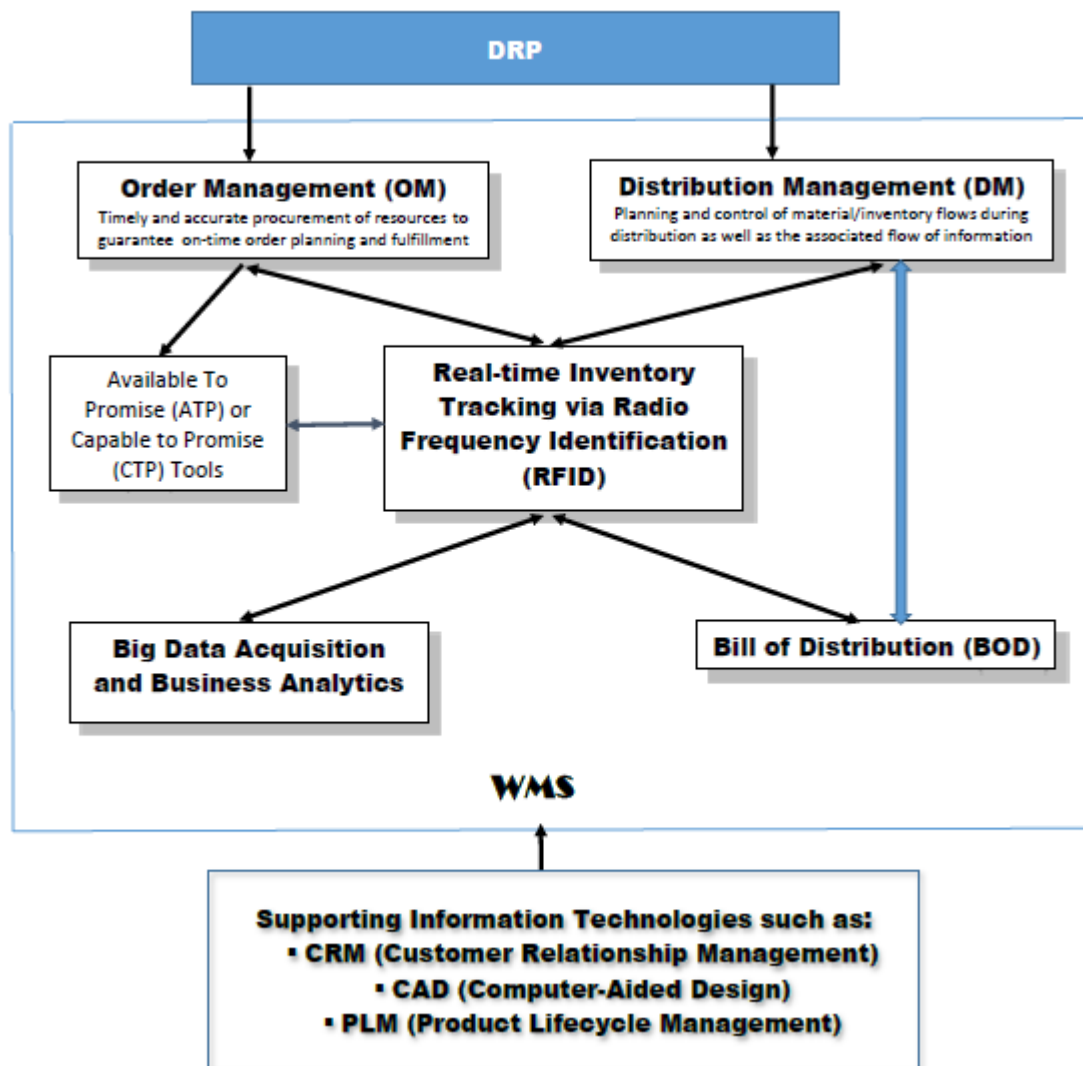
DRP

Order Management (OM)
Timely and accurate procurement of resources to guarantee on-time order planning and fulfillment

Distribution Management (DM)
Planning and control of material/inventory flows during distribution as well as the associated flow of information

Available To Promise (ATP) or Capable to Promise (CTP) Tools

Real-time Inventory Tracking via Radio Frequency Identification (RFID)

Big Data Acquisition and Business Analytics

Bill of Distribution (BOD)

WMS

Supporting Information Technologies such as:
▪ CRM (Customer Relationship Management)
▪ CAD (Computer-Aided Design)
▪ PLM (Product Lifecycle Management)